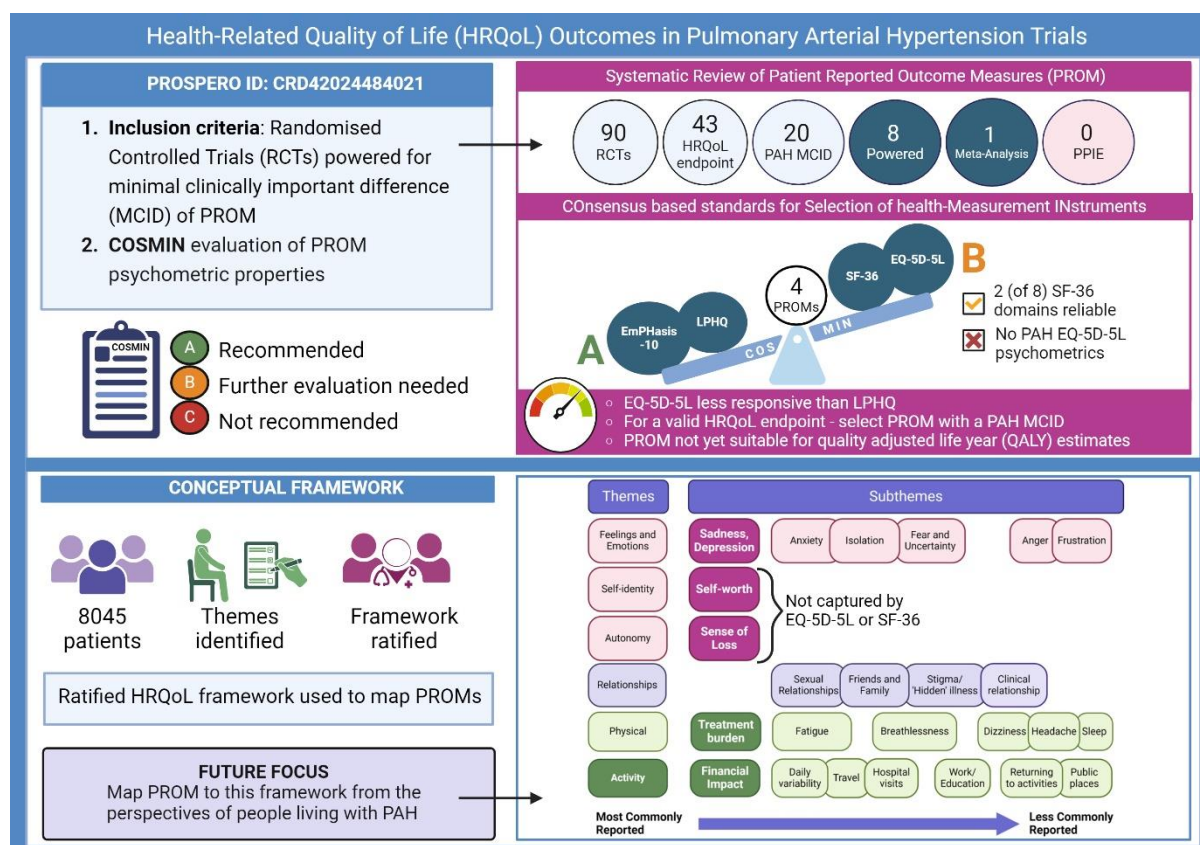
Health-Related Quality of Life (HRQoL) Outcomes in Pulmonary Arterial Hypertension Trials

PROSPERO ID: CRD42024484021

1. Inclusion criteria: Randomised Controlled Trials (RCTs) powered for minimal clinically important difference (MCID) of PROM
2. COSMIN evaluation of PROM psychometric properties

COSMIN

A Recommended
B Further evaluation needed
C Not recommended

Systematic Review of Patient Reported Outcome Measures (PROM)

90 RCTs
43 HRQoL endpoint
20 PAH MCID
8 Powered
1 Meta-Analysis
0 PPIE

COnsensus based standards for Selection of health-Measurement INstruments

A
EmPHasis -10
LPHQ
4 PROMs
COS MIN
SF-36
EQ-5D-5L
B
2 (of 8) SF-36 domains reliable
No PAH EQ-5D-5L psychometrics

EQ-5D-5L less responsive than LPHQ
For a valid HRQoL endpoint - select PROM with a PAH MCID
PROM not yet suitable for quality adjusted life year (QALY) estimates

CONCEPTUAL FRAMEWORK

8045 patients
Themes identified
Framework ratified

Ratified HRQoL framework used to map PROMs

FUTURE FOCUS
Map PROM to this framework from the perspectives of people living with PAH

Themes
Subthemes

Feelings and Emotions
Sadness, Depression
Anxiety
Isolation
Fear and Uncertainty
Anger
Frustration

Self-identity
Self-worth
Not captured by EQ-5D-5L or SF-36

Autonomy
Sense of Loss

Relationships
Sexual Relationships
Friends and Family
Stigma/ 'Hidden' illness
Clinical relationship

Physical
Treatment burden
Fatigue
Breathlessness
Dizziness
Headache
Sleep

Activity
Financial Impact
Daily variability
Travel
Hospital visits
Work/ Education
Returning to activities
Public places

Most Commonly Reported
Less Commonly Reported